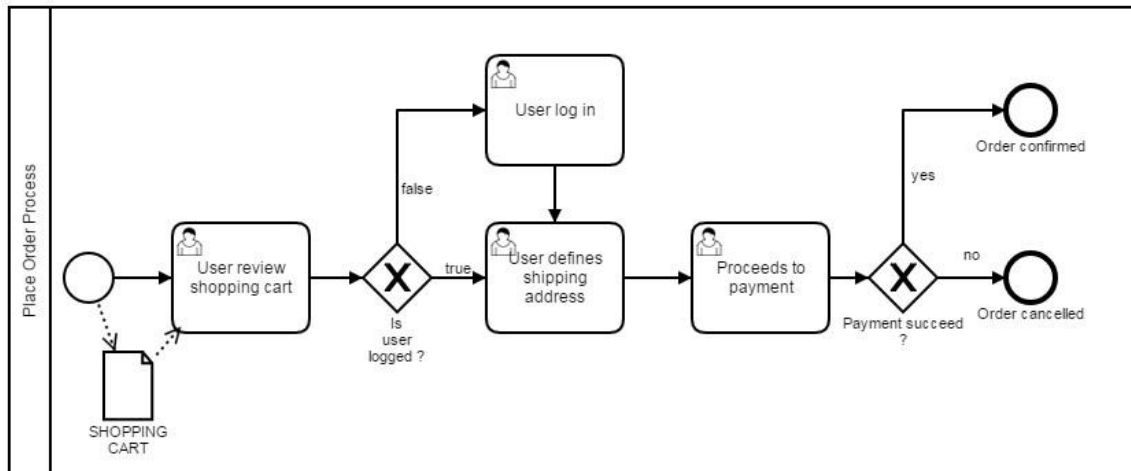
Place Order Process

User review shopping cart

SHOPPING CART

Is user logged ?

false

true

User log in

User defines shipping address

Proceeds to payment

Payment succeed ?

yes

no

Order confirmed

Order cancelled